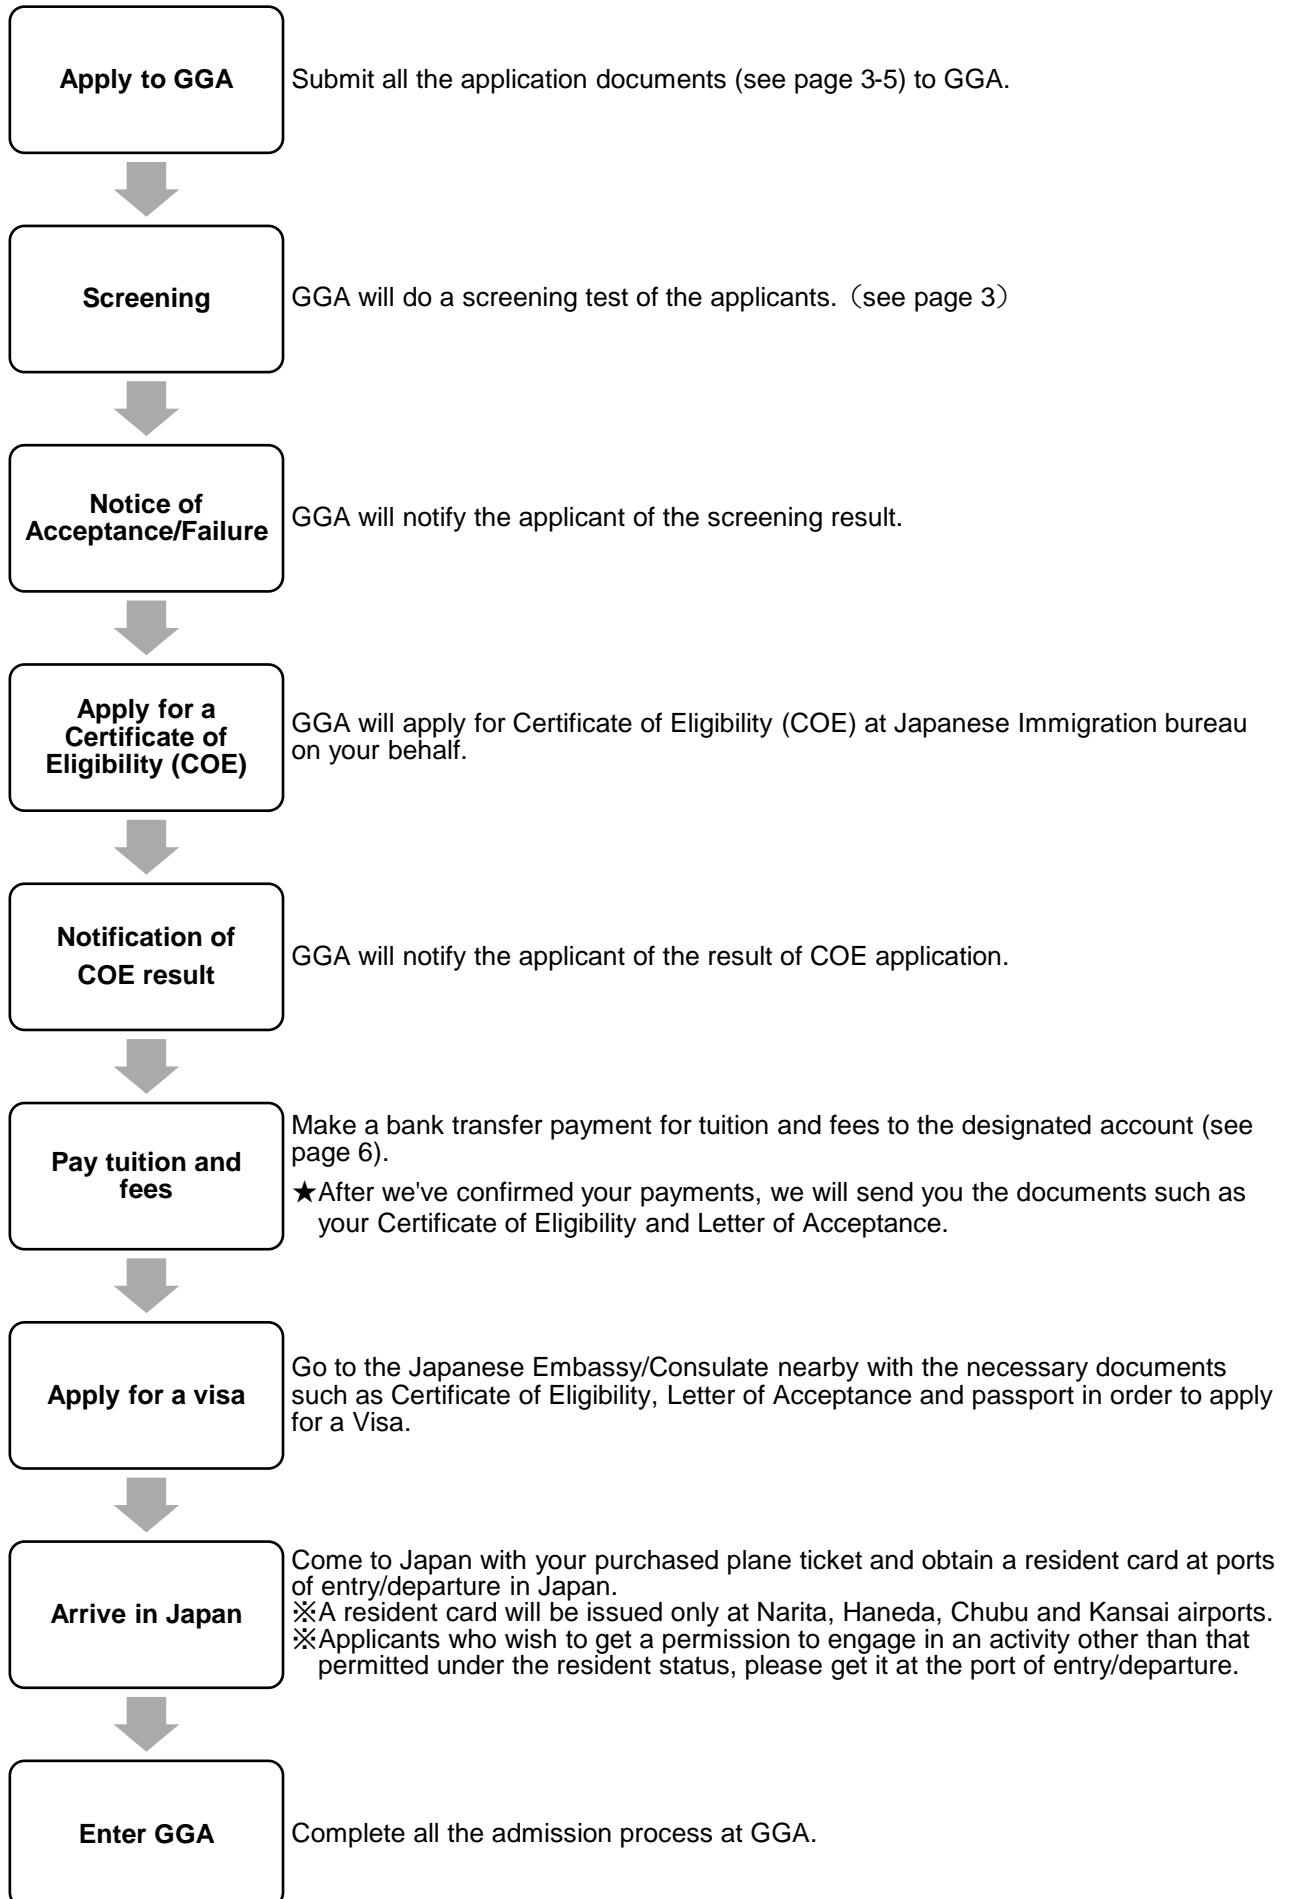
Apply to GGA

Submit all the application documents (see page 3-5) to GGA.

Screening

GGA will do a screening test of the applicants.（see page 3）

Notice of Acceptance/Failure

GGA will notify the applicant of the screening result.

Apply for a Certificate of Eligibility (COE)

GGA will apply for Certificate of Eligibility (COE) at Japanese Immigration bureau on your behalf.

Notification of COE result

GGA will notify the applicant of the result of COE application.

Pay tuition and fees

Make a bank transfer payment for tuition and fees to the designated account (see page 6).

★After we've confirmed your payments, we will send you the documents such as your Certificate of Eligibility and Letter of Acceptance.

Apply for a visa

Go to the Japanese Embassy/Consulate nearby with the necessary documents such as Certificate of Eligibility, Letter of Acceptance and passport in order to apply for a Visa.

Arrive in Japan

Come to Japan with your purchased plane ticket and obtain a resident card at ports of entry/departure in Japan.
※A resident card will be issued only at Narita, Haneda, Chubu and Kansai airports.
※Applicants who wish to get a permission to engage in an activity other than that permitted under the resident status, please get it at the port of entry/departure.

Enter GGA

Complete all the admission process at GGA.